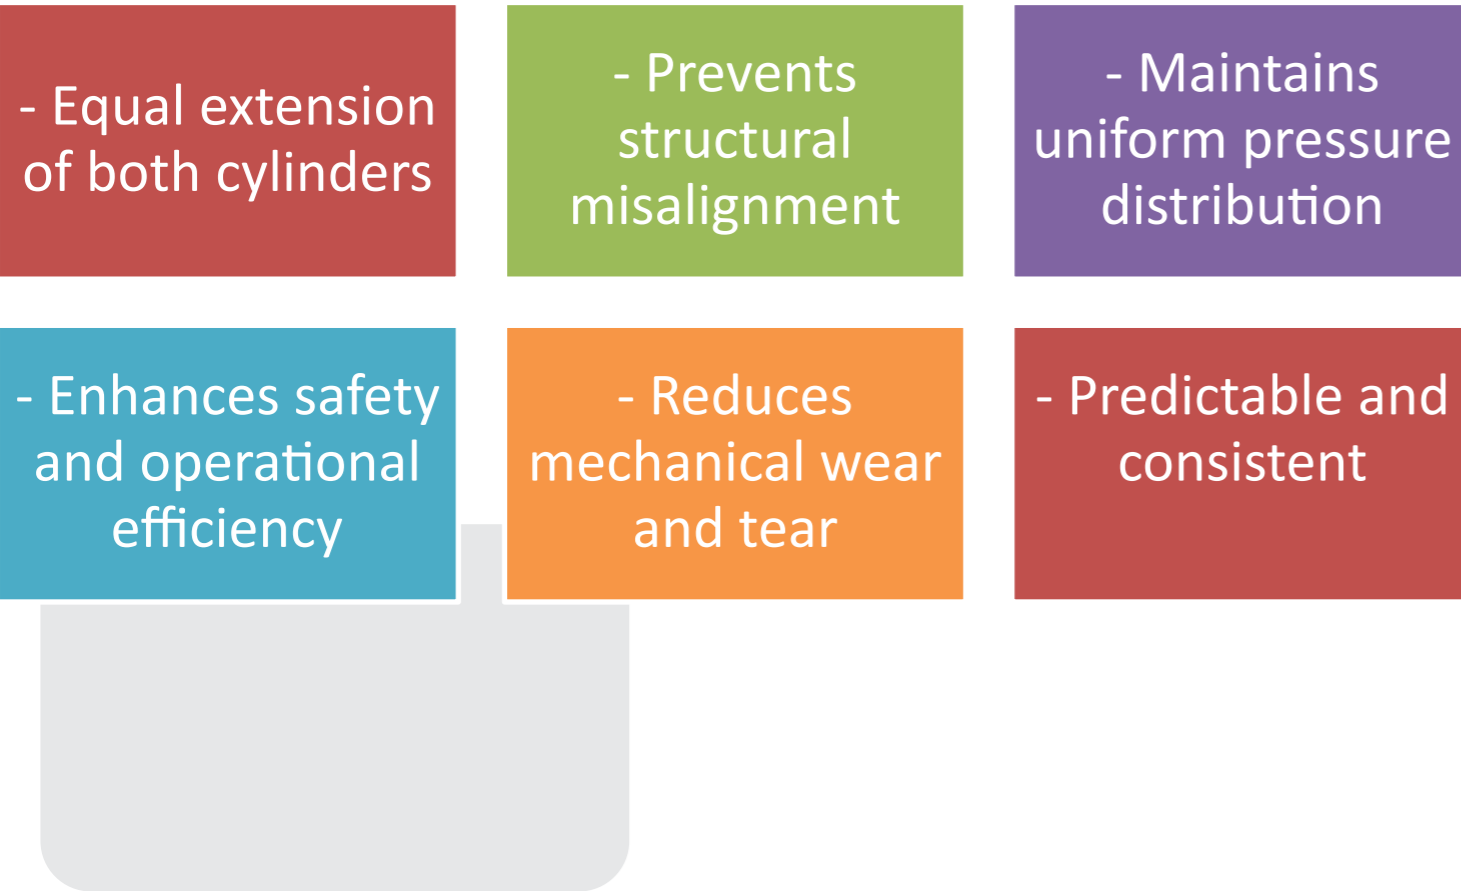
- Equal extension of both cylinders

- Prevents structural misalignment

- Maintains uniform pressure distribution

- Enhances safety and operational efficiency

- Reduces mechanical wear and tear

- Predictable and consistent